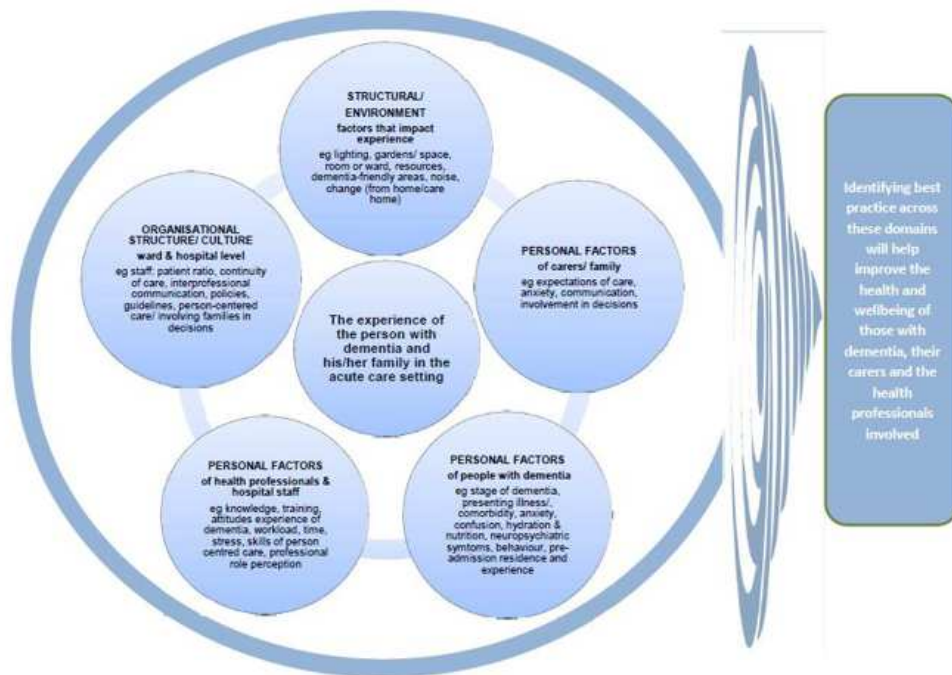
STRUCTURAL/ ENVIRONMENT
factors that impact experience
eg lighting, gardens/ space, room or ward, resources, dementia-friendly areas, noise, change (from home/care home)

ORGANISATIONAL STRUCTURE/ CULTURE
ward & hospital level
eg staff: patient ratio, continuity of care, interprofessional communication, policies, guidelines, person-centered care/ involving families in decisions

PERSONAL FACTORS
of carers/ family
eg expectations of care, anxiety, communication, involvement in decisions

The experience of the person with dementia and his/her family in the acute care setting

PERSONAL FACTORS
of health professionals & hospital staff
eg knowledge, training, attitudes experience of dementia, workload, time, stress, skills of person centred care, professional role perception

PERSONAL FACTORS
of people with dementia
eg stage of dementia, presenting illness/, comorbidity, anxiety, confusion, hydration & nutrition, neuropsychiatric symtoms, behaviour, pre-admission residence and experience

Identifying best practice across these domains will help improve the health and wellbeing of those with dementia, their carers and the health professionals involved